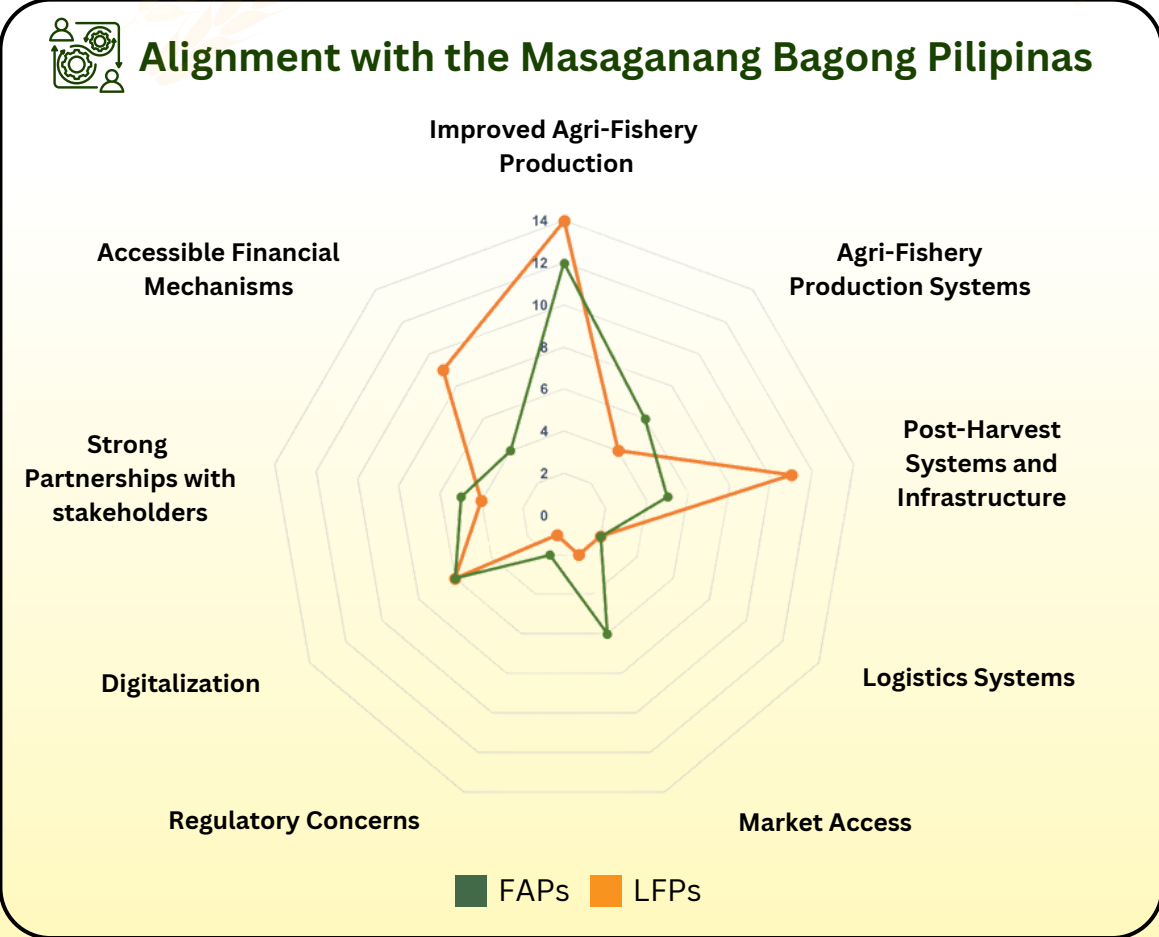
Alignment with the Masaganang Bagong Pilipinas

Improved Agri-Fishery Production

Agri-Fishery Production Systems

Post-Harvest Systems and Infrastructure

Logistics Systems

Market Access

Regulatory Concerns

Digitalization

Strong Partnerships with stakeholders

Accessible Financial Mechanisms

14
12
10
8
6
4
2
0

FAPs LFPs